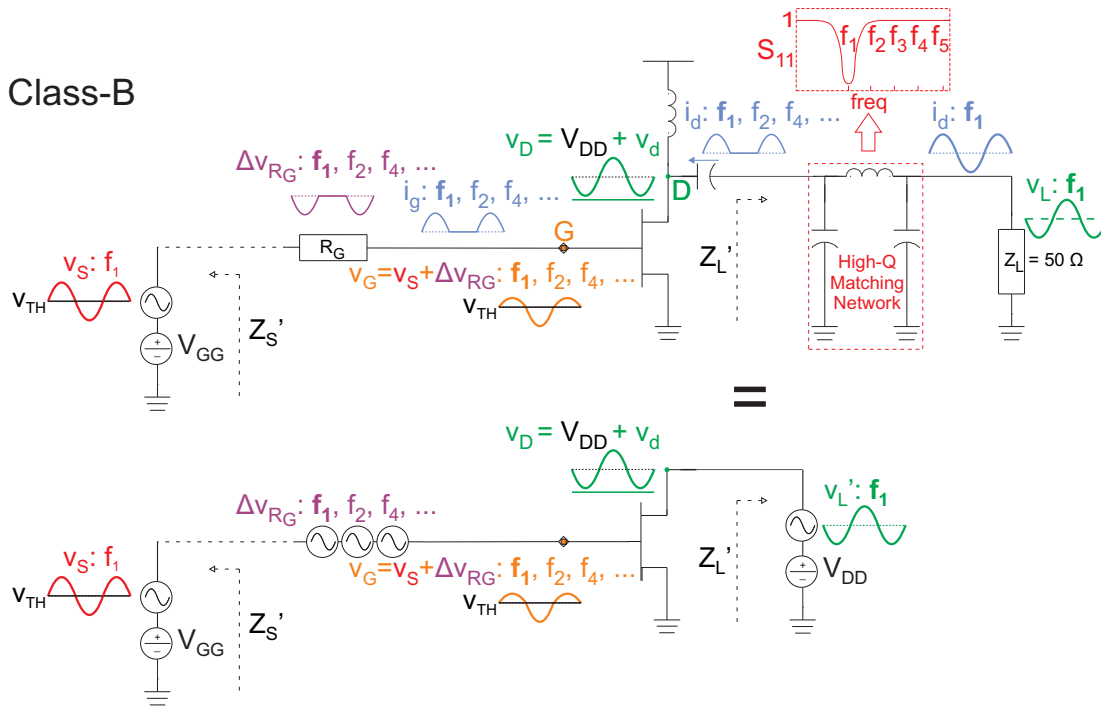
Class-B

$S_{11}$ 1 $f_1$ $f_2$ $f_3$ $f_4$ $f_5$
freq

$i_d$: $\mathbf{f_1}$, $f_2$, $f_4$, ...
$i_d$: $\mathbf{f_1}$

$v_D = V_{DD} + v_d$

$\Delta v_{RG}$: $\mathbf{f_1}$, $f_2$, $f_4$, ...

$i_g$: $\mathbf{f_1}$, $f_2$, $f_4$, ...

D

$v_L$: $\mathbf{f_1}$

G

$R_G$

$v_S$: $f_1$

$v_{TH}$

$v_G = v_S + \Delta v_{RG}$: $\mathbf{f_1}$, $f_2$, $f_4$, ...

$Z_L$'

High-Q Matching Network

$Z_L = 50\ \Omega$

$v_{TH}$

$V_{GG}$

$Z_S$'

=

$v_D = V_{DD} + v_d$

$\Delta v_{RG}$: $\mathbf{f_1}$, $f_2$, $f_4$, ...

$v_L$': $\mathbf{f_1}$

$v_S$: $f_1$

$v_G = v_S + \Delta v_{RG}$: $\mathbf{f_1}$, $f_2$, $f_4$, ...

$Z_L$'

$v_{TH}$

$v_{TH}$

$V_{DD}$

$V_{GG}$

$Z_S$'